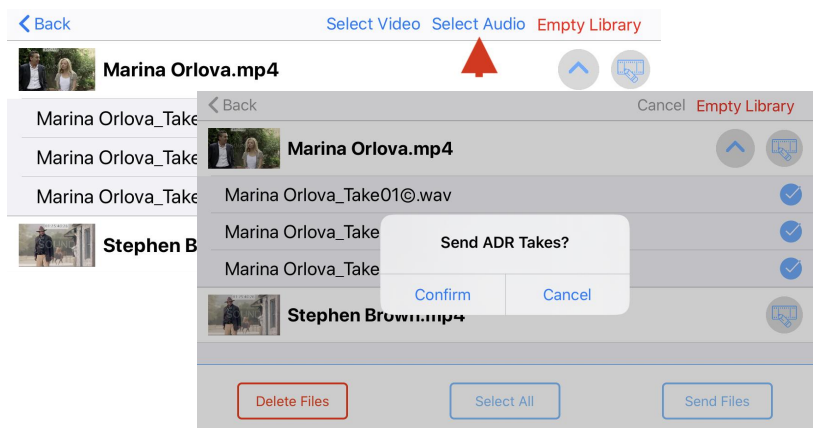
< Back
Select Video
Select Audio
Empty Library

Marina Orlova.mp4

Marina Orlova_Take
Marina Orlova_Take
Marina Orlova_Take

Stephen B

< Back
Cancel
Empty Library

Marina Orlova.mp4

Marina Orlova_Take01©.wav
Marina Orlova_Take
Marina Orlova_Take

Send ADR Takes?
Confirm
Cancel

Stephen Brown.mp4

Delete Files
Select All
Send Files